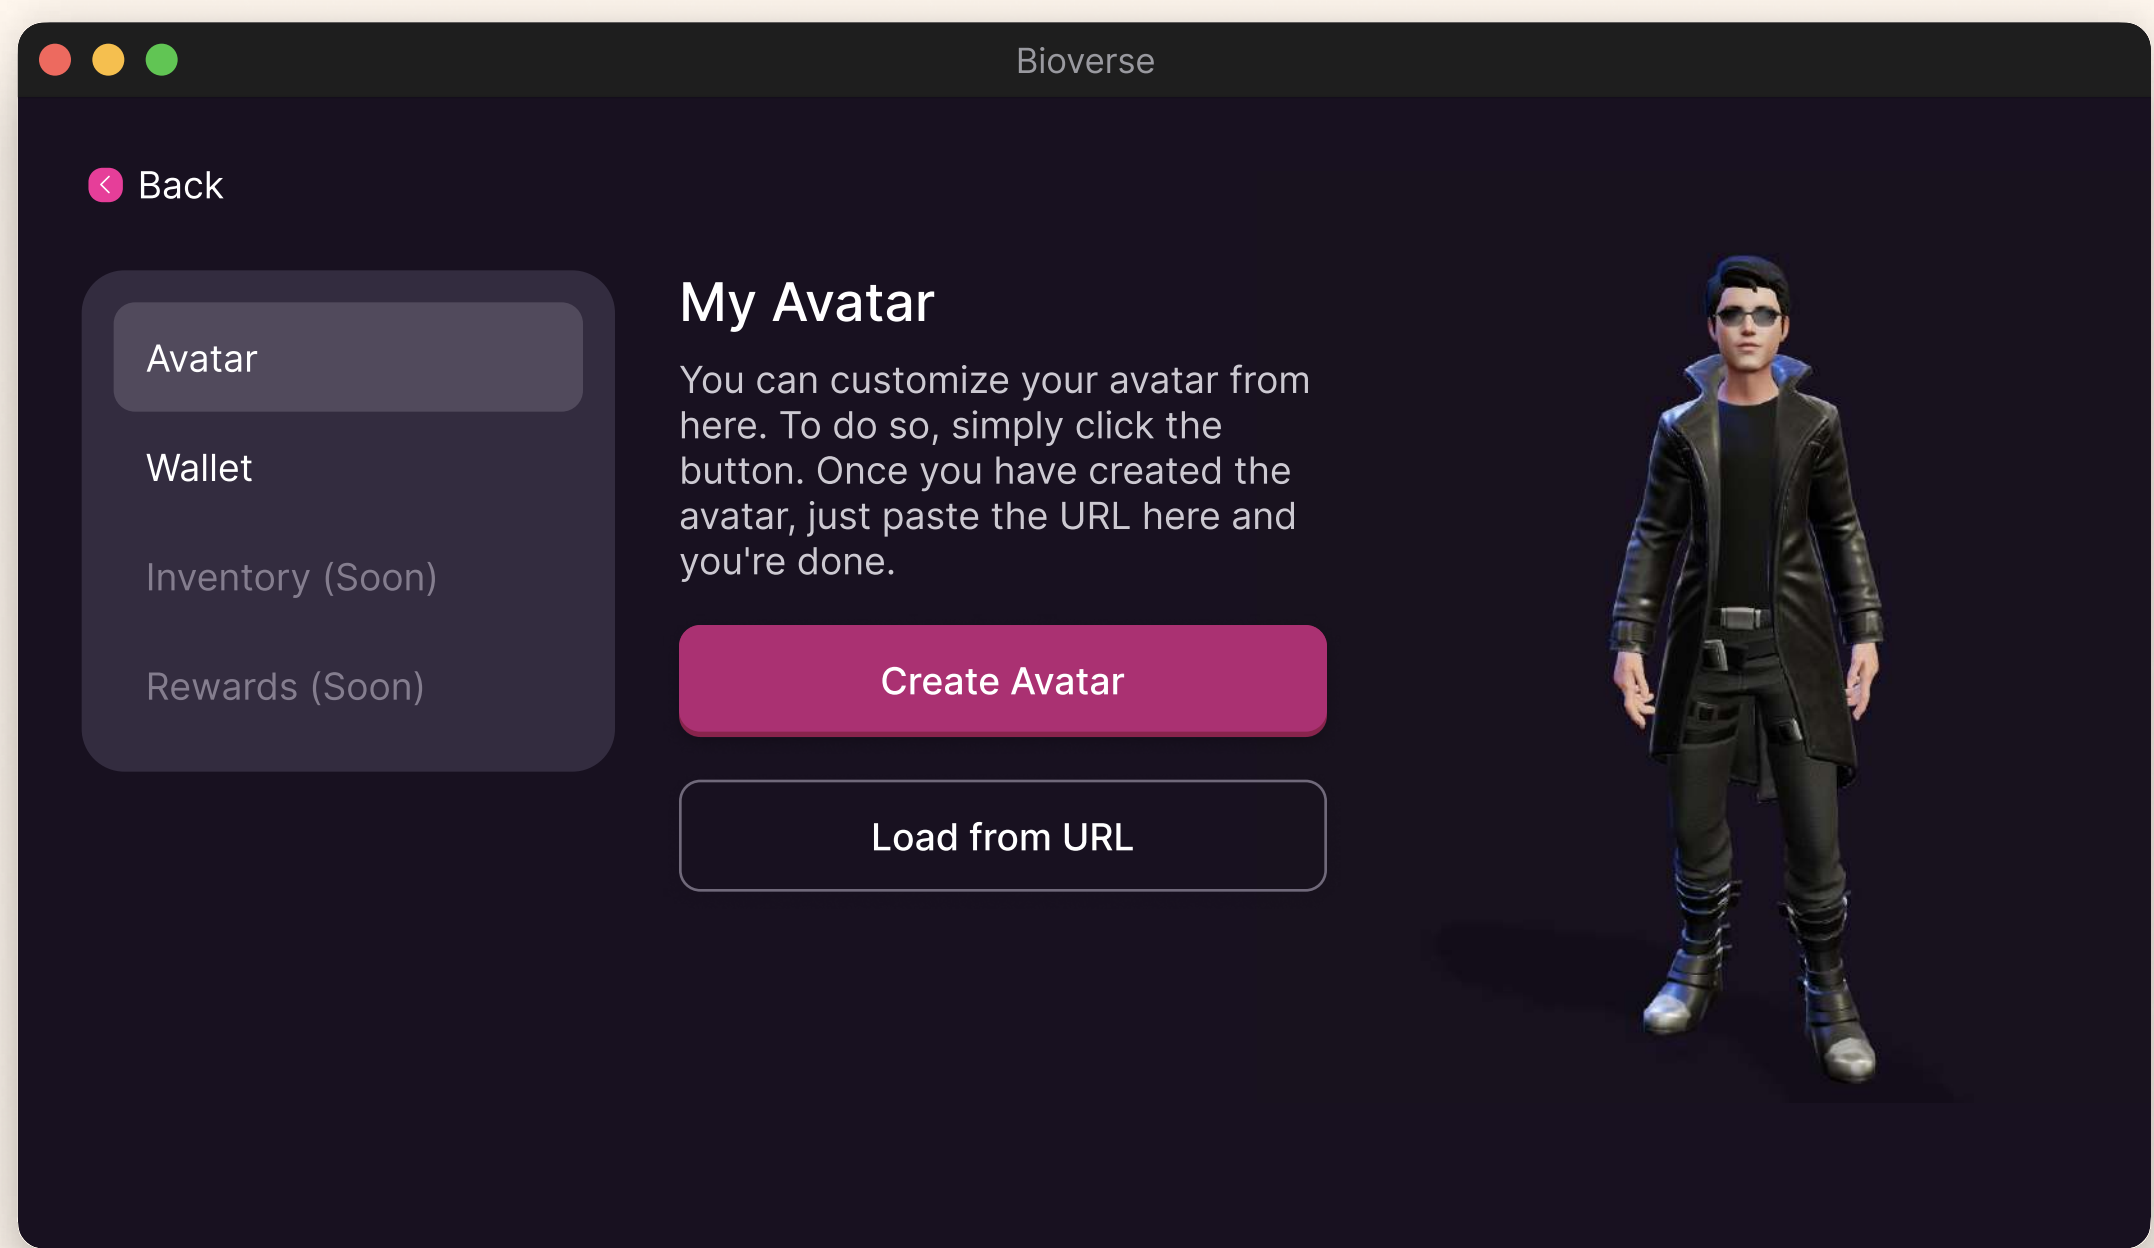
Bioverse

Back

Avatar

Wallet

Inventory (Soon)

Rewards (Soon)

My Avatar

You can customize your avatar from here. To do so, simply click the button. Once you have created the avatar, just paste the URL here and you're done.

Create Avatar

Load from URL